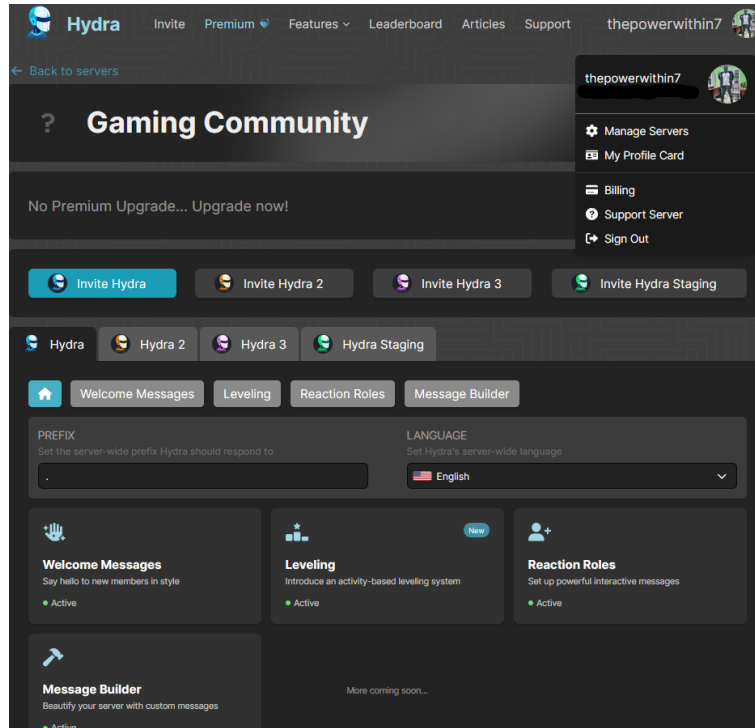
Hydra Invite Premium Features Leaderboard Articles Support thepowerwithin7

← Back to servers

? Gaming Community

No Premium Upgrade... Upgrade now!

thepowerwithin7

Manage Servers
My Profile Card
Billing
Support Server
Sign Out

Invite Hydra | Invite Hydra 2 | Invite Hydra 3 | Invite Hydra Staging

Hydra | Hydra 2 | Hydra 3 | Hydra Staging

Welcome Messages | Leveling | Reaction Roles | Message Builder

PREFIX
Set the server-wide prefix Hydra should respond to
.

LANGUAGE
Set Hydra's server-wide language
English

Welcome Messages
Say hello to new members in style
● Active

New
Leveling
Introduce an activity-based leveling system
● Active

Reaction Roles
Set up powerful interactive messages
● Active

Message Builder
Beautify your server with custom messages
● Active

More coming soon...